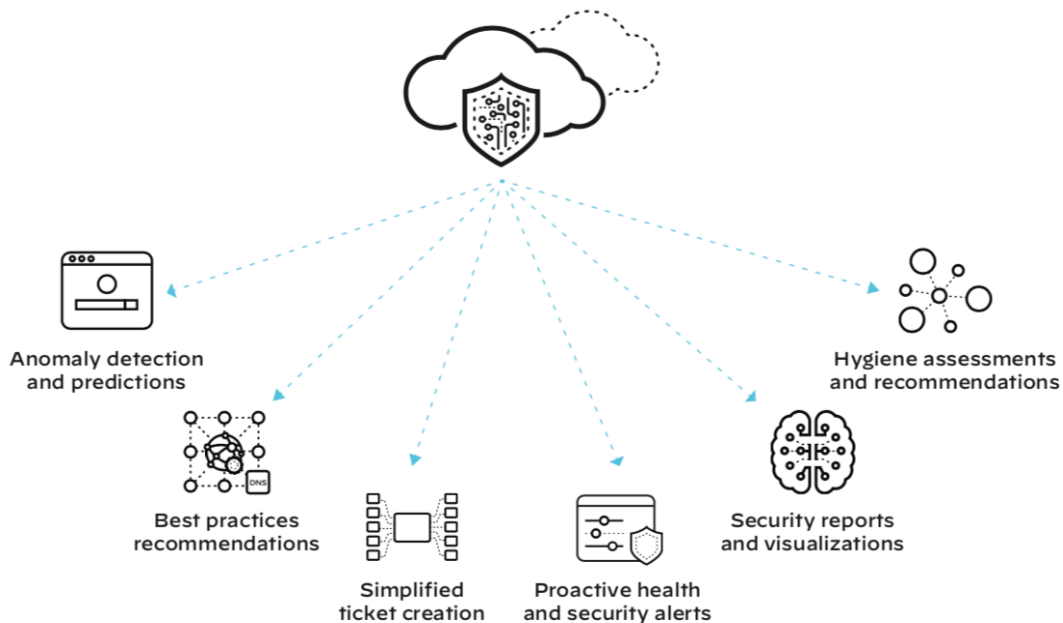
Anomaly detection and predictions

Hygiene assessments and recommendations

DNS

Best practices recommendations

Security reports and visualizations

Simplified ticket creation

Proactive health and security alerts